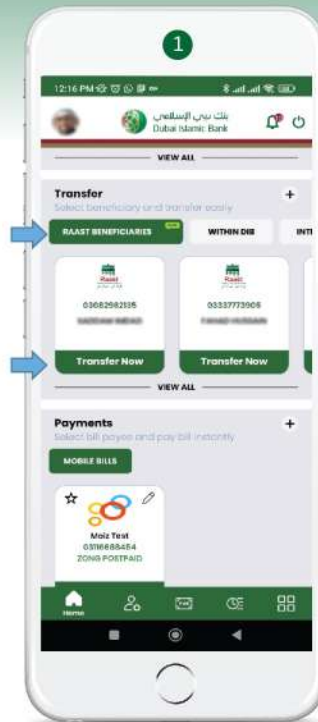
1

12:16 PM

بنك دبي الإسلامي
Dubai Islamic Bank

VIEW ALL

Transfer
Select beneficiary and transfer easily

RAAST BENEFICIARIES

WITHIN DIB

INTI

Raast

03682982135
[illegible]

Transfer Now

Raast

03337773905
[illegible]

Transfer Now

VIEW ALL

Payments
Select bill payee and pay bill instantly

MOBILE BILLS

Moiz Test
03116688464
ZONG POSTPAID

Home